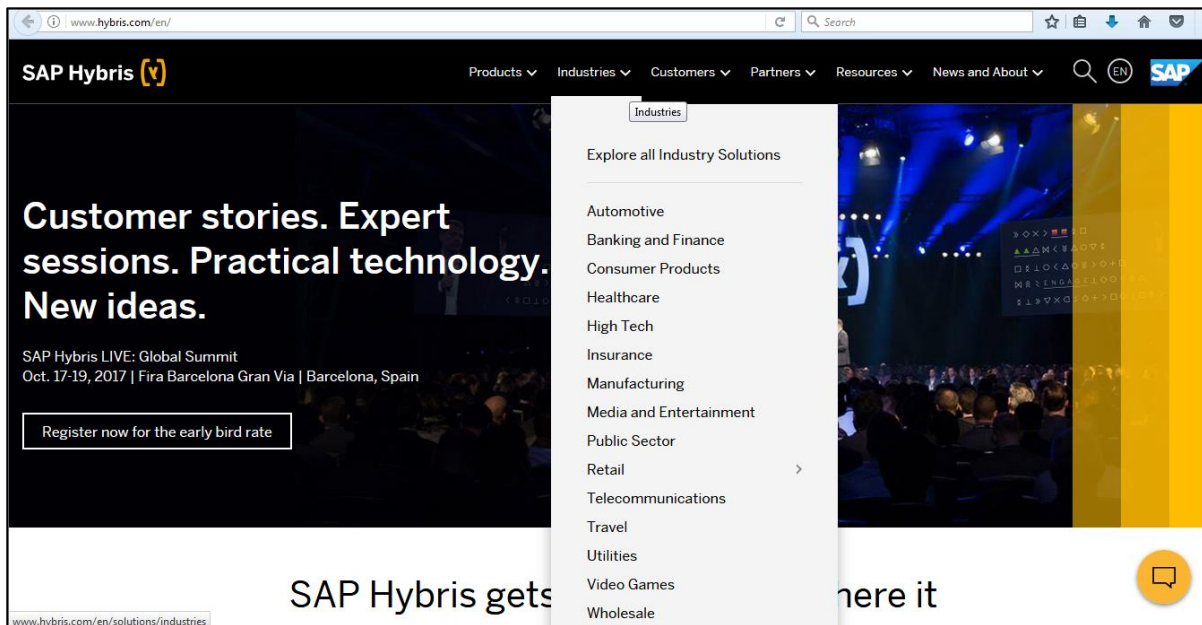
www.hybris.com/en/

Search

SAP Hybris (y)

Products Industries Customers Partners Resources News and About

EN

SAP

Industries

Explore all Industry Solutions

Automotive
Banking and Finance
Consumer Products
Healthcare
High Tech
Insurance
Manufacturing
Media and Entertainment
Public Sector
Retail
Telecommunications
Travel
Utilities
Video Games
Wholesale

Customer stories. Expert sessions. Practical technology. New ideas.

SAP Hybris LIVE: Global Summit
Oct. 17-19, 2017 | Fira Barcelona Gran Via | Barcelona, Spain

Register now for the early bird rate

SAP Hybris gets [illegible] here it

www.hybris.com/en/solutions/industries